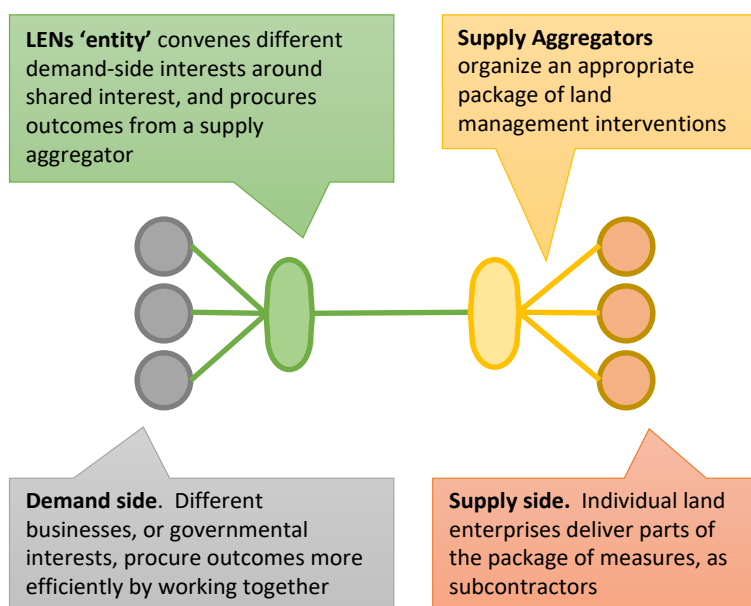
**LENs 'entity'** convenes different demand-side interests around shared interest, and procures outcomes from a supply aggregator

**Supply Aggregators** organize an appropriate package of land management interventions

**Demand side**. Different businesses, or governmental interests, procure outcomes more efficiently by working together

**Supply side.** Individual land enterprises deliver parts of the package of measures, as subcontractors